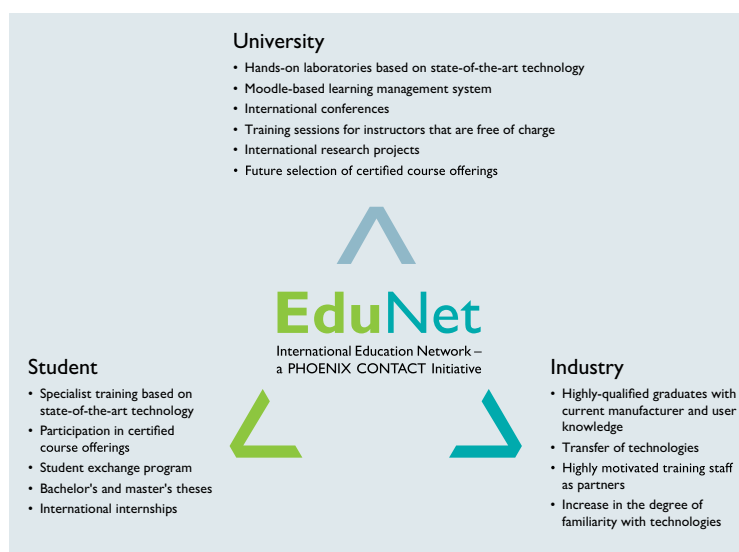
University

- Hands-on laboratories based on state-of-the-art technology
- Moodle-based learning management system
- International conferences
- Training sessions for instructors that are free of charge
- International research projects
- Future selection of certified course offerings

EduNet

International Education Network – a PHOENIX CONTACT Initiative

Student

- Specialist training based on state-of-the-art technology
- Participation in certified course offerings
- Student exchange program
- Bachelor's and master's theses
- International internships

Industry

- Highly-qualified graduates with current manufacturer and user knowledge
- Transfer of technologies
- Highly motivated training staff as partners
- Increase in the degree of familiarity with technologies